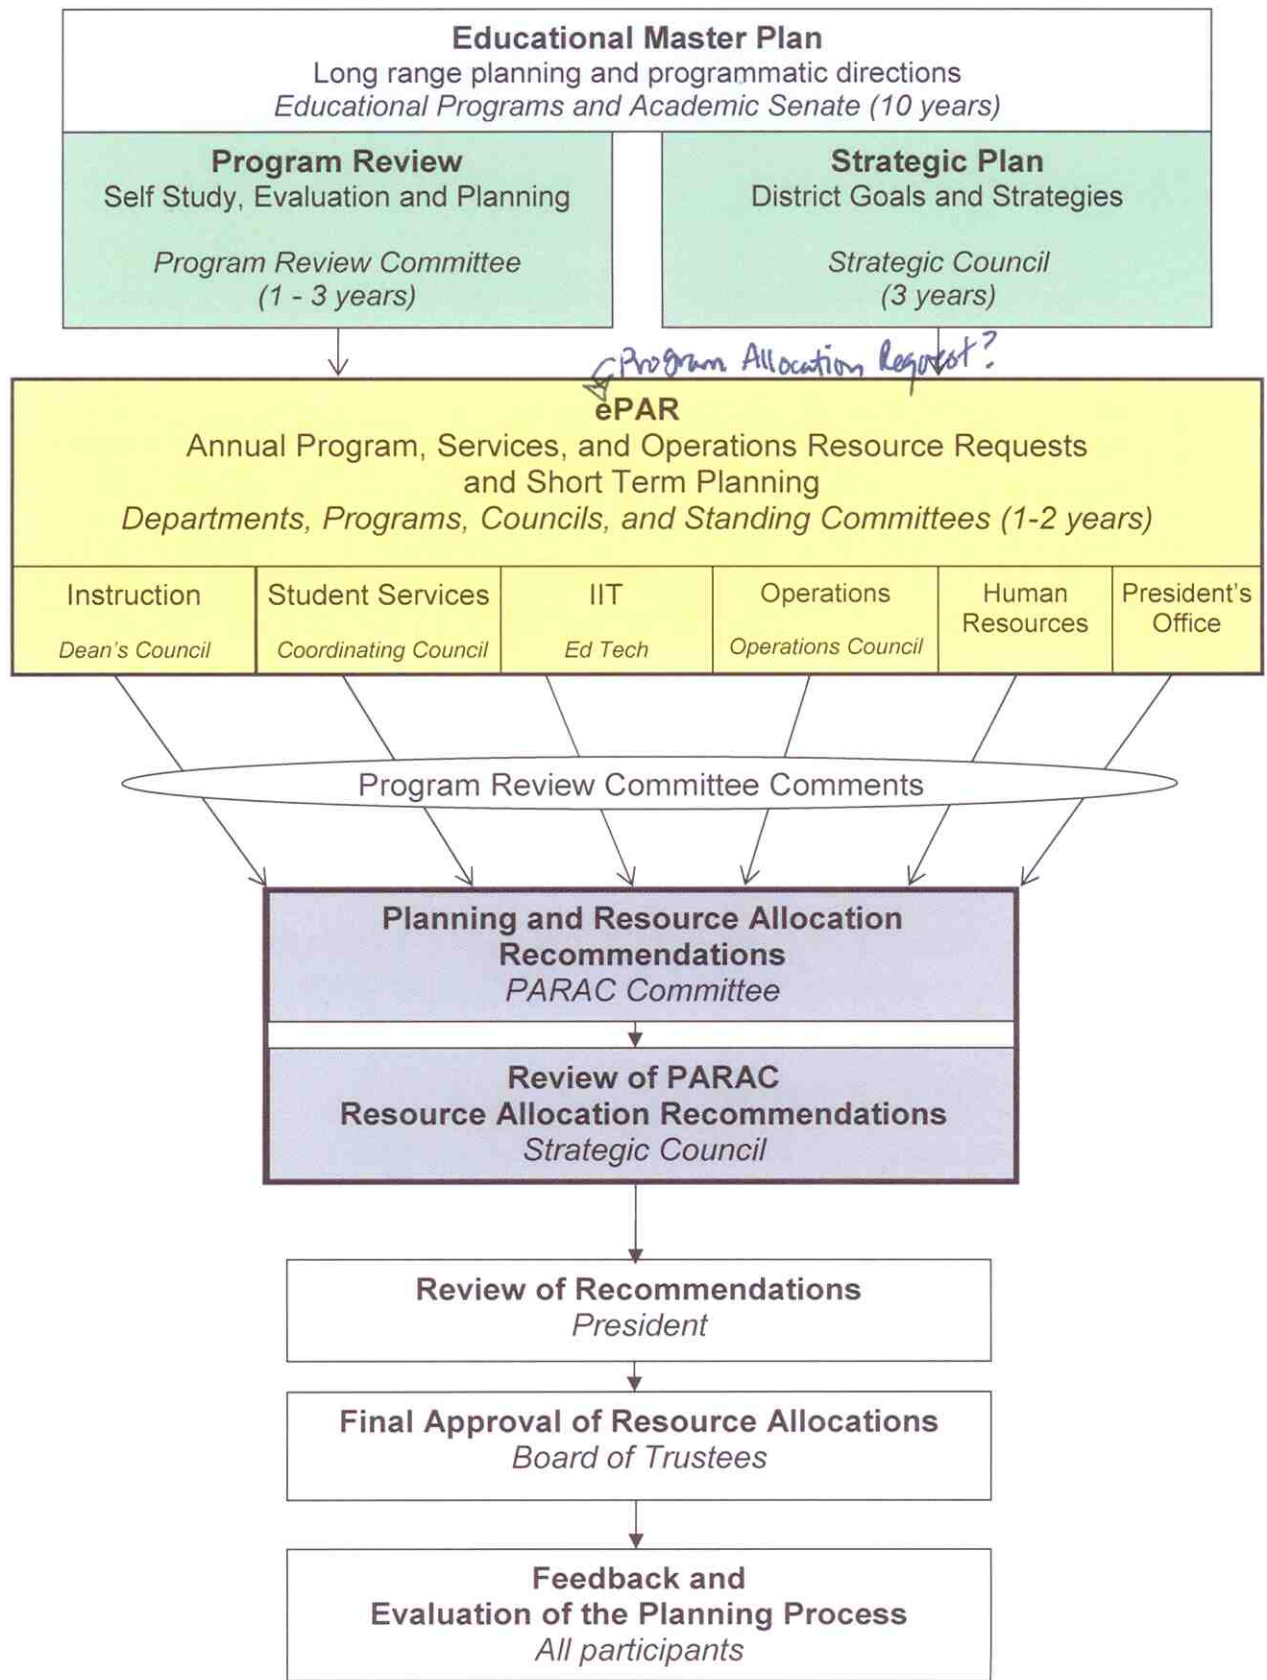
Educational Master Plan
Long range planning and programmatic directions
Educational Programs and Academic Senate (10 years)

Program Review
Self Study, Evaluation and Planning

Program Review Committee
(1 - 3 years)

Strategic Plan
District Goals and Strategies

Strategic Council
(3 years)

Program Allocation Request?

ePAR
Annual Program, Services, and Operations Resource Requests and Short Term Planning
Departments, Programs, Councils, and Standing Committees (1-2 years)

Instruction
Dean's Council

Student Services
Coordinating Council

IIT
Ed Tech

Operations
Operations Council

Human Resources

President's Office

Program Review Committee Comments

Planning and Resource Allocation Recommendations
PARAC Committee

Review of PARAC
Resource Allocation Recommendations
Strategic Council

Review of Recommendations
President

Final Approval of Resource Allocations
Board of Trustees

Feedback and
Evaluation of the Planning Process
All participants